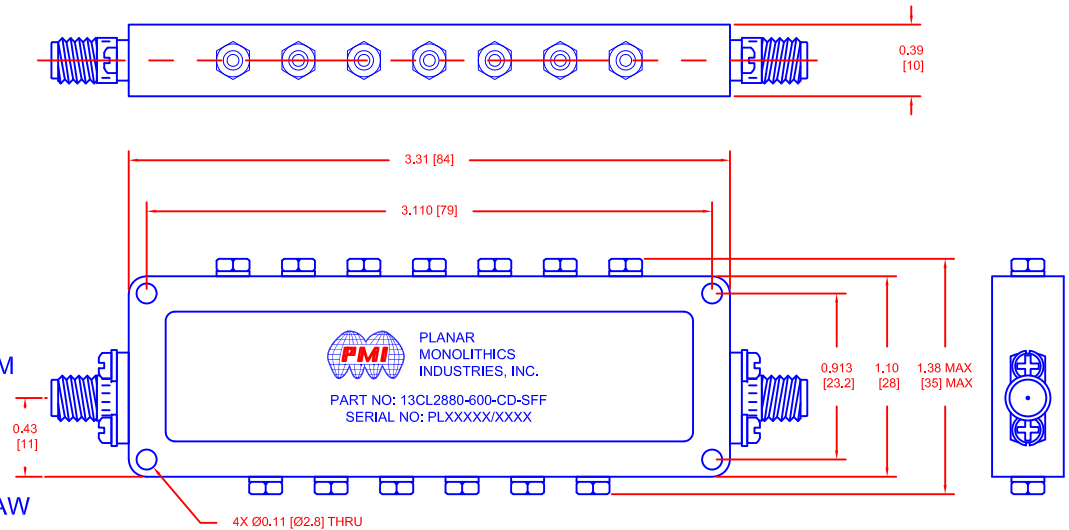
0.39
[10]

3.31 [84]

3.110 [79]

M

PMI

PLANAR
MONOLITHICS
INDUSTRIES, INC.

PART NO: 13CL2880-600-CD-SFF
SERIAL NO: PLXXXXX/XXXX

0.913
[23.2]

1.10
[28]

1.38 MAX
[35] MAX

0.43
[11]

AW

4X Ø0.11 [Ø2.8] THRU